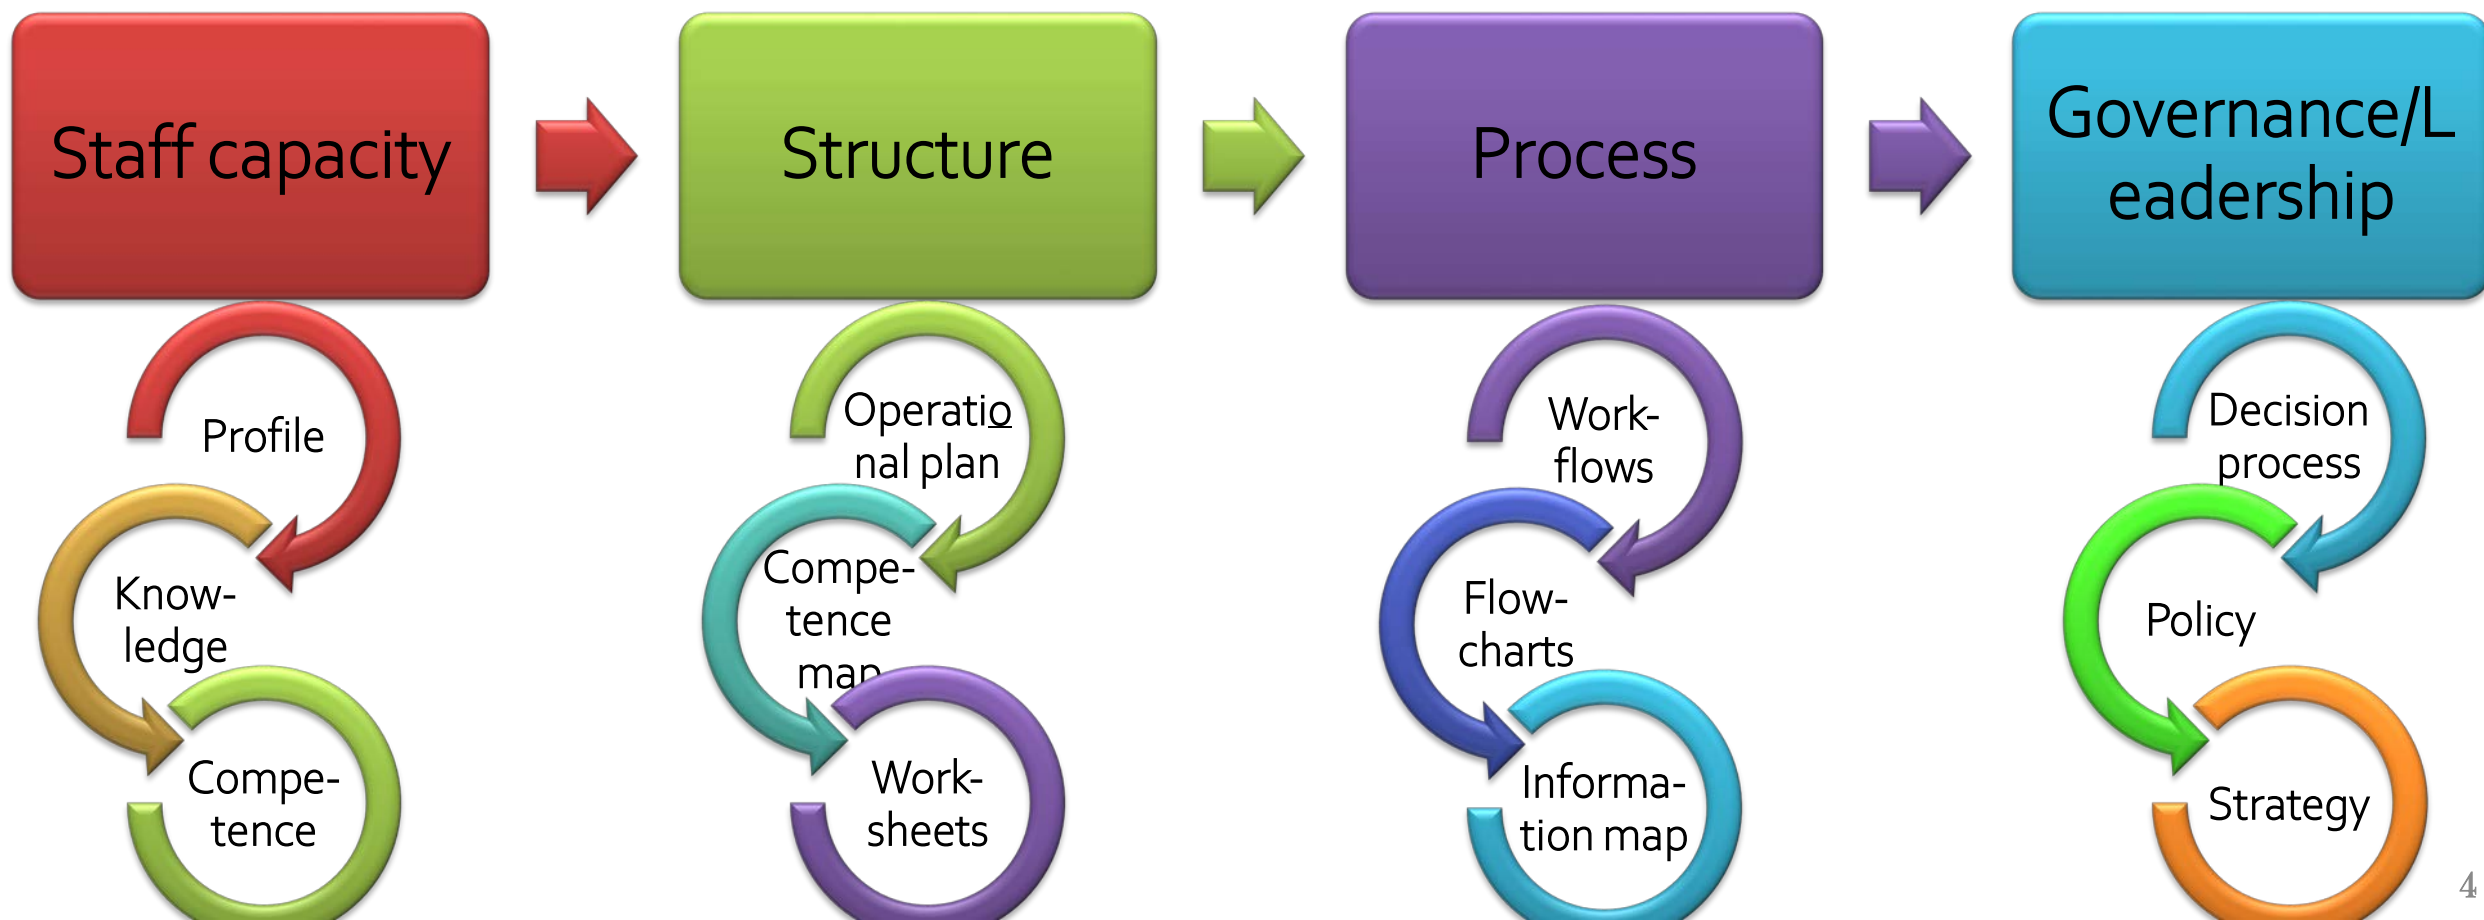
Staff capacity

Structure

Process

Governance/Leadership

Profile

Knowledge

Competence

Operational plan

Competence map

Worksheets

Workflows

Flowcharts

Information map

Decision process

Policy

Strategy

4